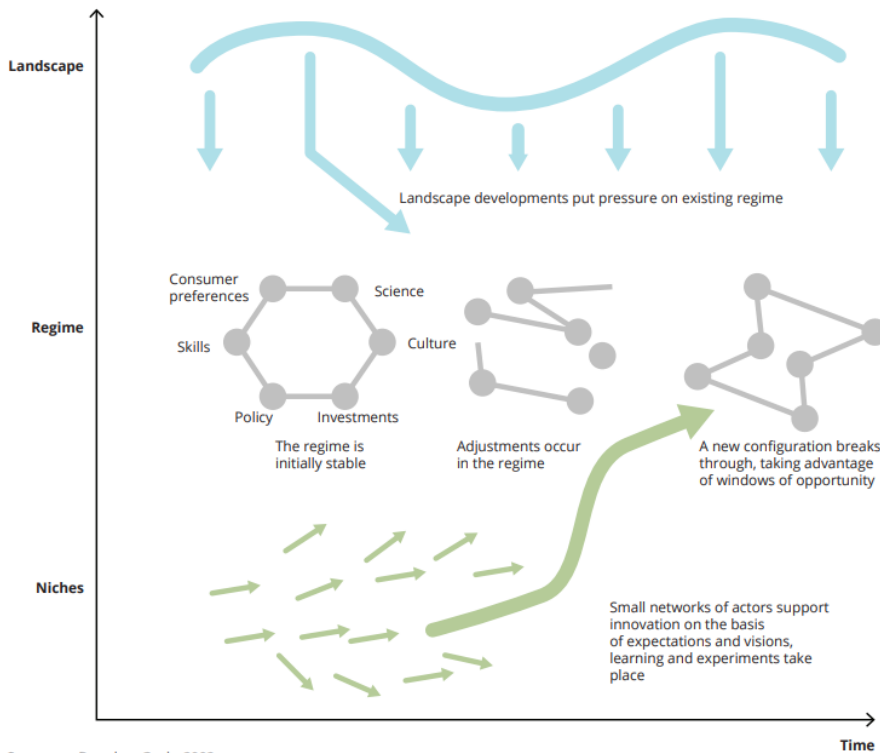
Landscape

Landscape developments put pressure on existing regime

Regime

Consumer preferences

Science

Skills

Culture

Policy

Investments

The regime is initially stable

Adjustments occur in the regime

A new configuration breaks through, taking advantage of windows of opportunity

Niches

Small networks of actors support innovation on the basis of expectations and visions, learning and experiments take place

Time

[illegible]